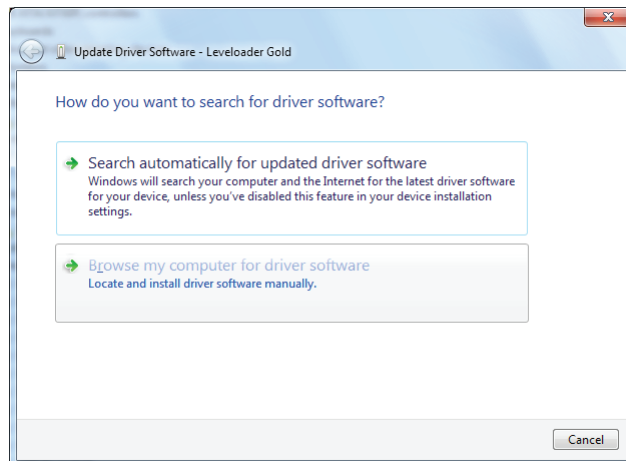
Update Driver Software - Leveloader Gold

How do you want to search for driver software?

Search automatically for updated driver software
Windows will search your computer and the Internet for the latest driver software for your device, unless you've disabled this feature in your device installation settings.

Browse my computer for driver software
Locate and install driver software manually.

Cancel